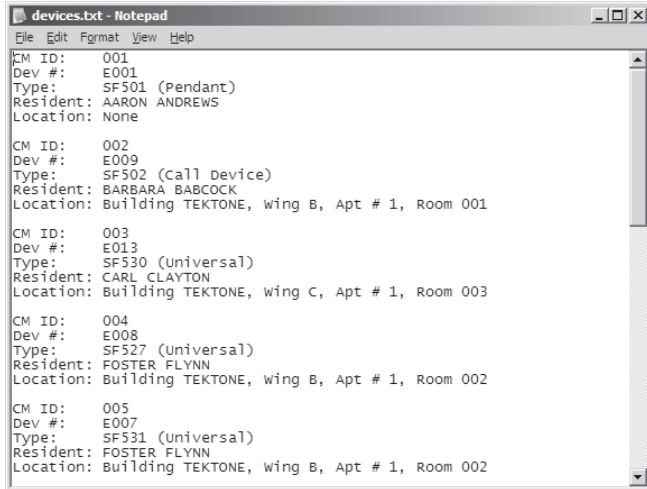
devices.txt - Notepad

File Edit Format View Help

CM ID: 001
Dev #: E001
Type: SF501 (Pendant)
Resident: AARON ANDREWS
Location: None

CM ID: 002
Dev #: E009
Type: SF502 (Call Device)
Resident: BARBARA BABCOCK
Location: Building TEKTONE, Wing B, Apt # 1, Room 001

CM ID: 003
Dev #: E013
Type: SF530 (Universal)
Resident: CARL CLAYTON
Location: Building TEKTONE, Wing C, Apt # 1, Room 003

CM ID: 004
Dev #: E008
Type: SF527 (Universal)
Resident: FOSTER FLYNN
Location: Building TEKTONE, Wing B, Apt # 1, Room 002

CM ID: 005
Dev #: E007
Type: SF531 (Universal)
Resident: FOSTER FLYNN
Location: Building TEKTONE, Wing B, Apt # 1, Room 002